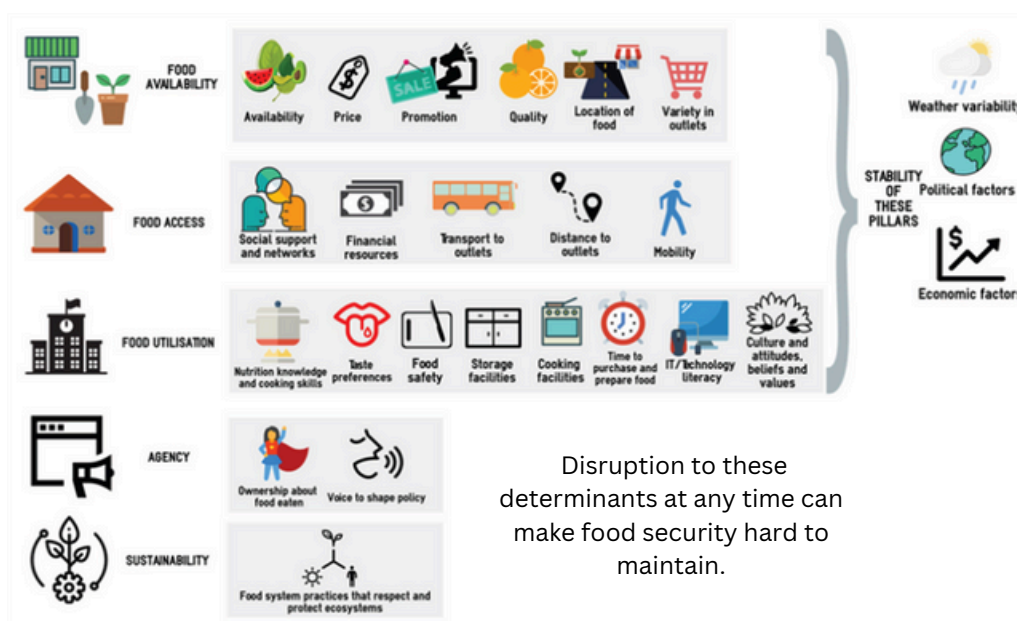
FOOD AVAILABILITY

SALE

Availability

Price

Promotion

Quality

Location of food

Variety in outlets

FOOD ACCESS

Social support and networks

Financial resources

Transport to outlets

Distance to outlets

Mobility

FOOD UTILISATION

Nutrition knowledge and cooking skills

Taste preferences

Food safety

Storage facilities

Cooking facilities

Time to purchase and prepare food

IT/Technology literacy

Culture and attitudes, beliefs and values

AGENCY

Ownership about food eaten

Voice to shape policy

SUSTAINABILITY

Food system practices that respect and protect ecosystems

STABILITY OF THESE PILLARS

Weather variabili

Political factors

$

Economic factor

Disruption to these determinants at any time can make food security hard to maintain.